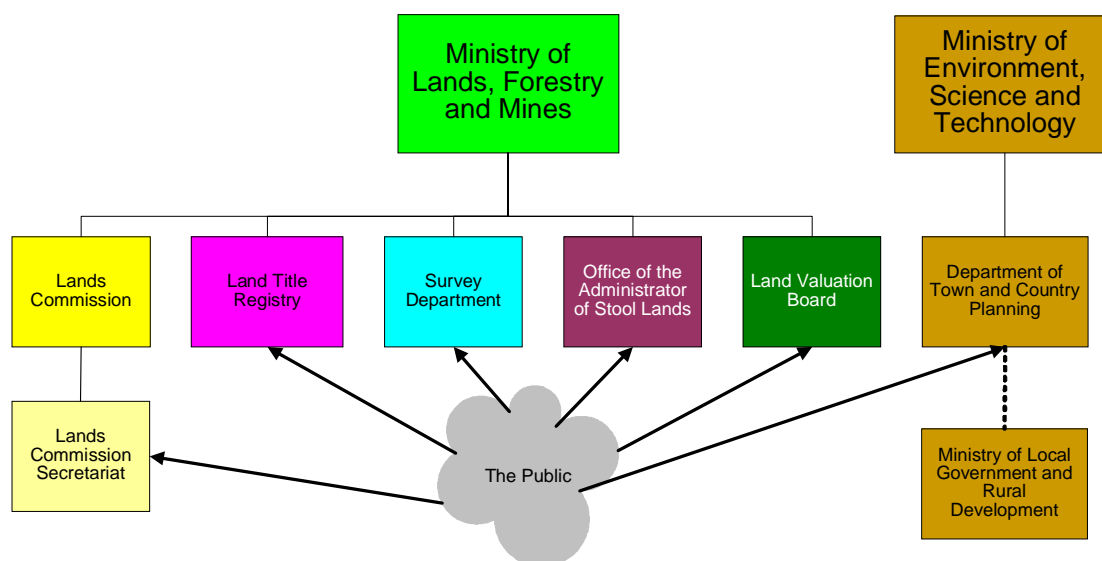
Ministry of Lands, Forestry and Mines

Ministry of Environment, Science and Technology

Lands Commission

Land Title Registry

Survey Department

Office of the Administrator of Stool Lands

Land Valuation Board

Department of Town and Country Planning

Lands Commission Secretariat

The Public

Ministry of Local Government and Rural Development